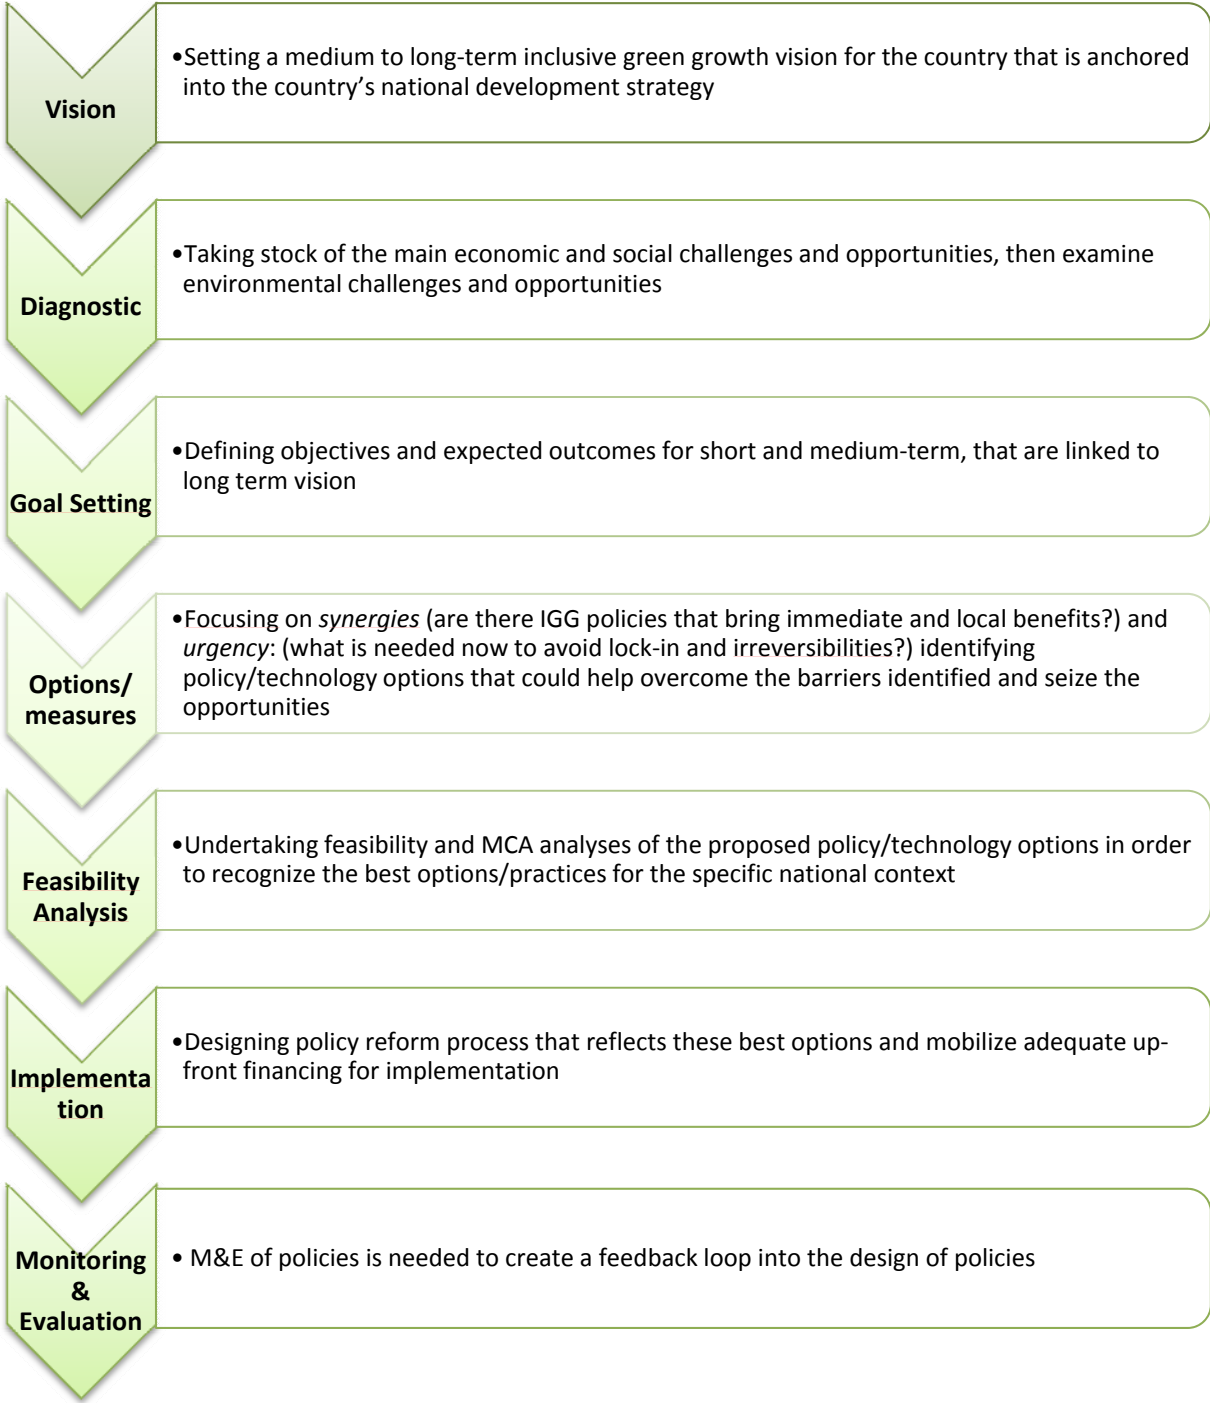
Vision

•Setting a medium to long-term inclusive green growth vision for the country that is anchored into the country’s national development strategy

Diagnostic

•Taking stock of the main economic and social challenges and opportunities, then examine environmental challenges and opportunities

Goal Setting

•Defining objectives and expected outcomes for short and medium-term, that are linked to long term vision

Options/ measures

•Focusing on *synergies* (are there IGG policies that bring immediate and local benefits?) and *urgency*: (what is needed now to avoid lock-in and irreversibilities?) identifying policy/technology options that could help overcome the barriers identified and seize the opportunities

Feasibility Analysis

•Undertaking feasibility and MCA analyses of the proposed policy/technology options in order to recognize the best options/practices for the specific national context

Implementation

•Designing policy reform process that reflects these best options and mobilize adequate up-front financing for implementation

Monitoring & Evaluation

• M&E of policies is needed to create a feedback loop into the design of policies